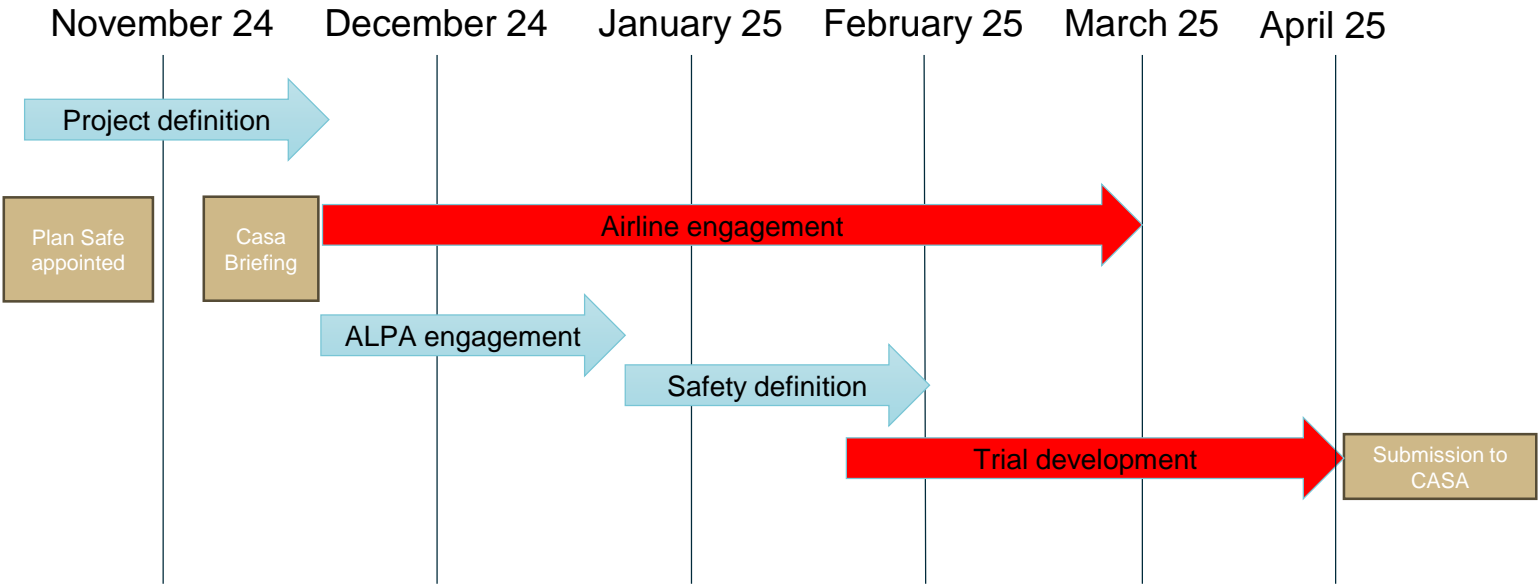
November 24 December 24 January 25 February 25 March 25 April 25

Project definition

Plan Safe appointed

Casa Briefing

Airline engagement

ALPA engagement

Safety definition

Trial development

Submission to CASA